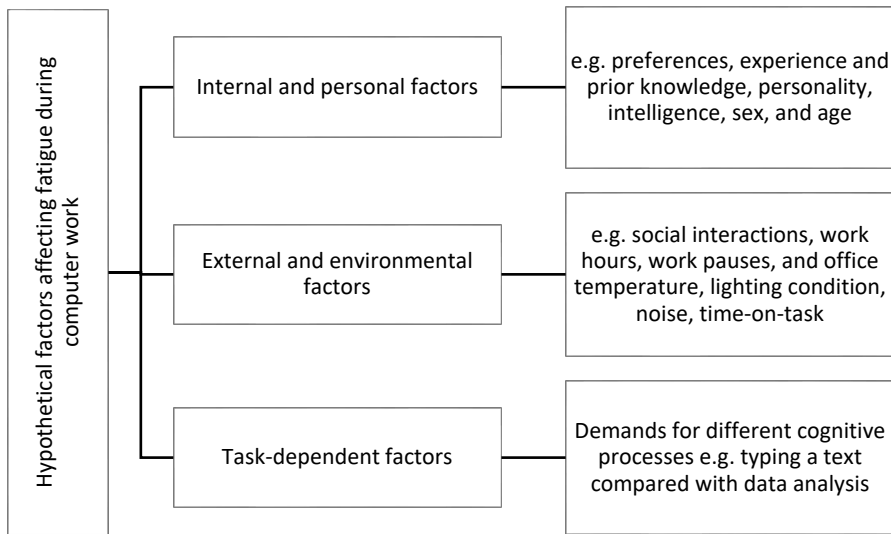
Hypothetical factors affecting fatigue during computer work

Internal and personal factors

e.g. preferences, experience and prior knowledge, personality, intelligence, sex, and age

External and environmental factors

e.g. social interactions, work hours, work pauses, and office temperature, lighting condition, noise, time-on-task

Task-dependent factors

Demands for different cognitive processes e.g. typing a text compared with data analysis